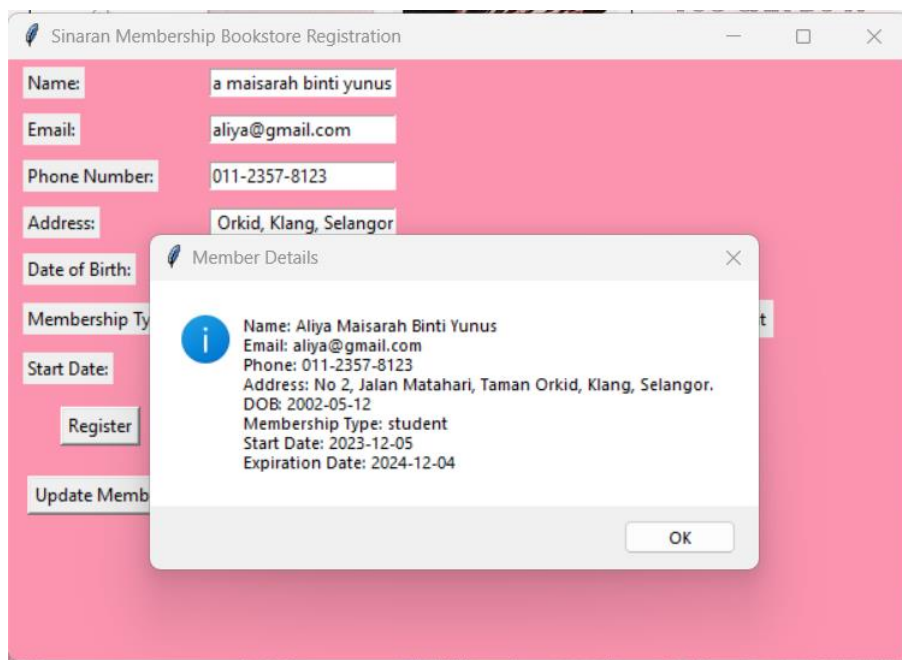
Sinaran Membership Bookstore Registration

Name: a maisarah binti yunus

Email: aliya@gmail.com

Phone Number: 011-2357-8123

Address: Orkid, Klang, Selangor

Date of Birth:

Membership Ty

Start Date:

Register

Update Memb

t

Member Details

Name: Aliya Maisarah Binti Yunus
Email: aliya@gmail.com
Phone: 011-2357-8123
Address: No 2, Jalan Matahari, Taman Orkid, Klang, Selangor.
DOB: 2002-05-12
Membership Type: student
Start Date: 2023-12-05
Expiration Date: 2024-12-04

OK